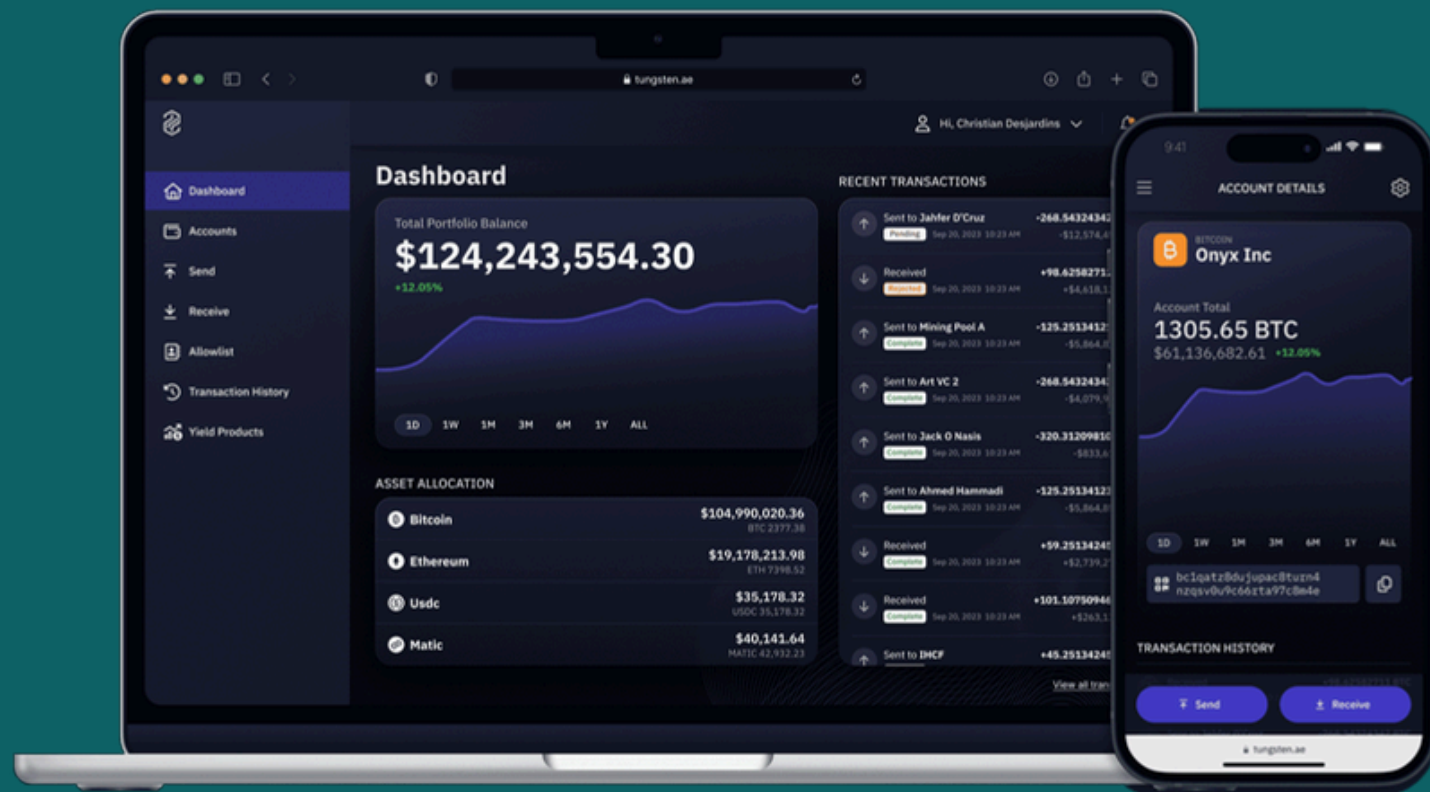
tungsten.ae

Hi, Christian Desjardins

Dashboard
Accounts
Send
Receive
Allowlist
Transaction History
Yield Products

Dashboard

Total Portfolio Balance
$124,243,554.30
+12.05%

1D 1W 1M 3M 6M 1Y ALL

ASSET ALLOCATION

| | |
|---|---|
| Bitcoin | $104,990,020.36 BTC 2377.38 |
| Ethereum | $19,178,213.98 ETH 7398.52 |
| Usdc | $35,178.32 USDC 35,178.32 |
| Matic | $40,141.64 MATIC 42,932.23 |

RECENT TRANSACTIONS

Sent to Jahfer D'Cruz Pending Sep 20, 2023 10:23 AM -268.5432434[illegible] -$12,574,4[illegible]
Received Rejected Sep 20, 2023 10:23 AM +98.6258271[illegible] +$4,618,1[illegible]
Sent to Mining Pool A Complete Sep 20, 2023 10:23 AM -125.2513412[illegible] -$5,864,8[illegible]
Sent to Art VC 2 Complete Sep 20, 2023 10:23 AM -268.5432434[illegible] -$4,079,9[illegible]
Sent to Jack O Nasis Complete Sep 20, 2023 10:23 AM -320.3120981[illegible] -$833,6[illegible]
Sent to Ahmed Hammadi Complete Sep 20, 2023 10:23 AM -125.2513412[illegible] -$5,864,8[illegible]
Received Complete Sep 20, 2023 10:23 AM +59.2513424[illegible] +$2,739,2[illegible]
Received Complete Sep 20, 2023 10:23 AM +101.1075094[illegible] +$263,1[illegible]
Sent to IHCF +45.2513424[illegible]

View all tran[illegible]

9:41
ACCOUNT DETAILS
BITCOIN
Onyx Inc
Account Total
1305.65 BTC
$61,136,682.61 +12.05%

1D 1W 1M 3M 6M 1Y ALL

bc1qatz8dujupac8tuzn4nzqsv0u9c66zta97c8m4e

TRANSACTION HISTORY

Send
Receive

tungsten.ae